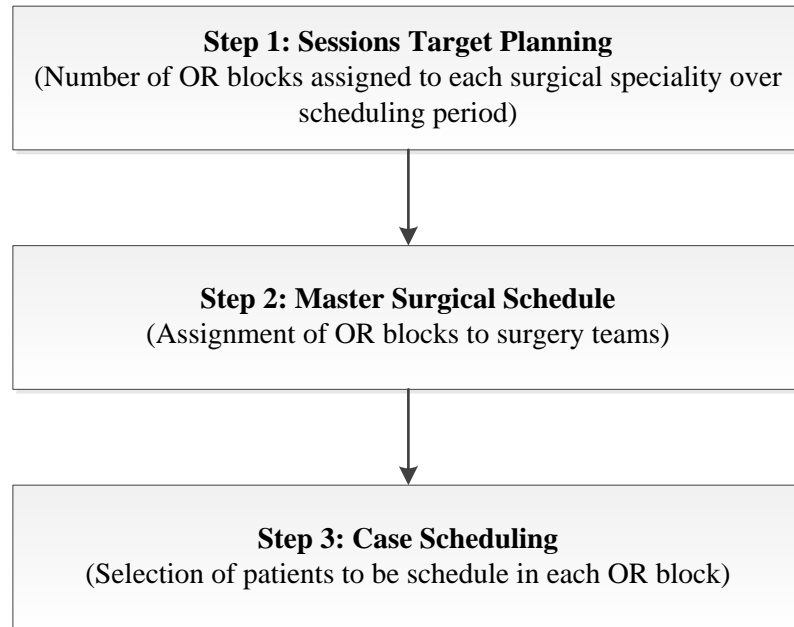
**Step 1: Sessions Target Planning**
(Number of OR blocks assigned to each surgical speciality over scheduling period)

**Step 2: Master Surgical Schedule**
(Assignment of OR blocks to surgery teams)

**Step 3: Case Scheduling**
(Selection of patients to be schedule in each OR block)